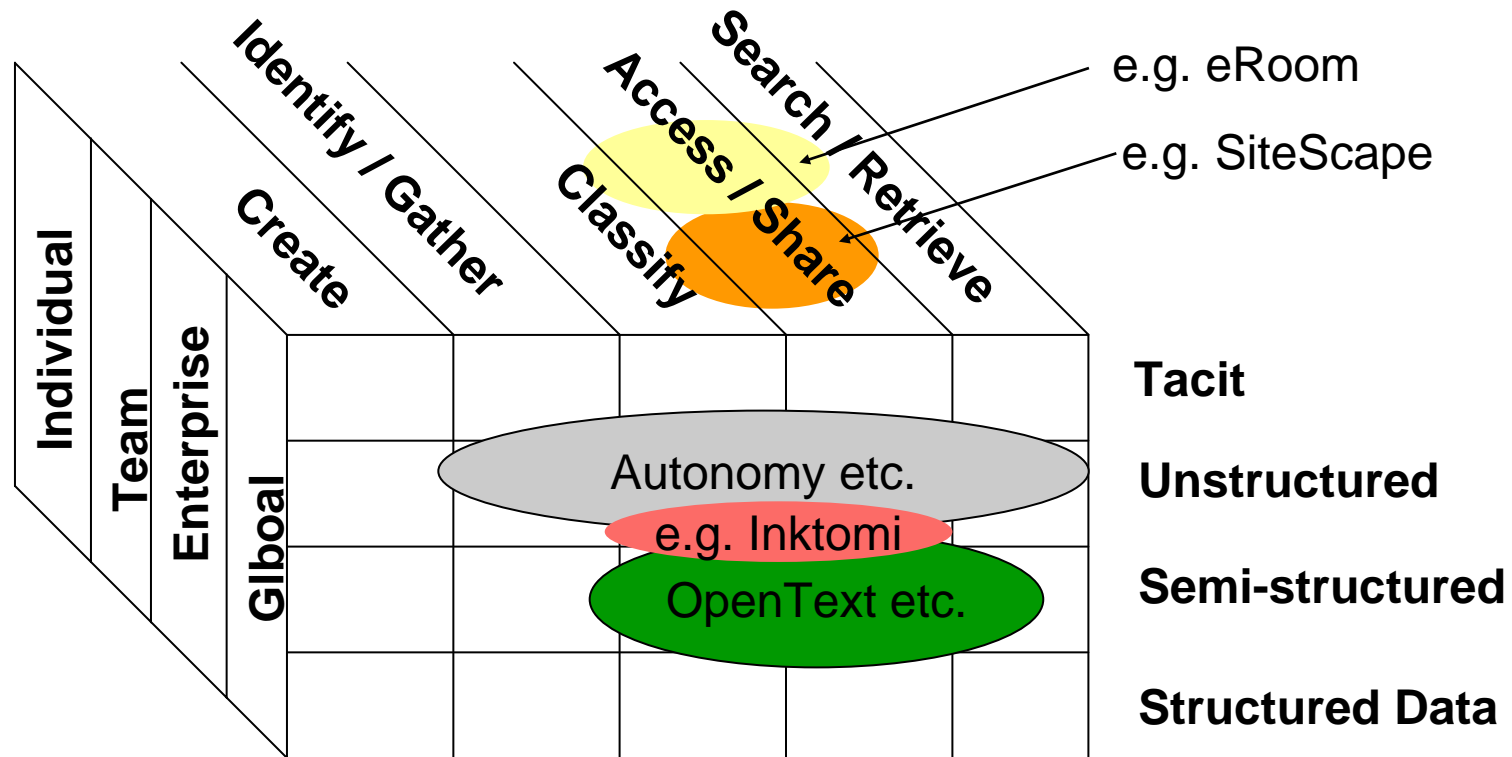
Create

Identify / Gather

Classify

Access / Share

Search / Retrieve

e.g. eRoom

e.g. SiteScape

Individual

Team

Enterprise

Glboal

Tacit

Unstructured

Semi-structured

Structured Data

Autonomy etc.

e.g. Inktomi

OpenText etc.